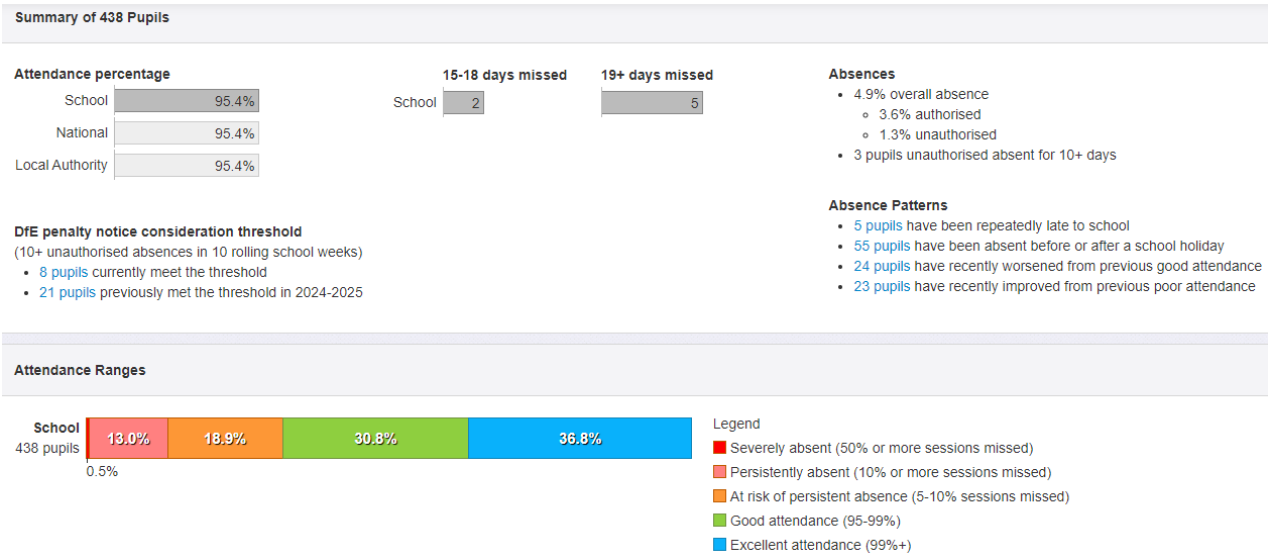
Summary of 438 Pupils

Attendance percentage

| | |
|---|---|
| School | 95.4% |
| National | 95.4% |
| Local Authority | 95.4% |

| | 15-18 days missed | 19+ days missed |
|---|---|---|
| School | 2 | 5 |

Absences
- 4.9% overall absence
  - 3.6% authorised
  - 1.3% unauthorised
- 3 pupils unauthorised absent for 10+ days

DfE penalty notice consideration threshold
(10+ unauthorised absences in 10 rolling school weeks)
- 8 pupils currently meet the threshold
- 21 pupils previously met the threshold in 2024-2025

Absence Patterns
- 5 pupils have been repeatedly late to school
- 55 pupils have been absent before or after a school holiday
- 24 pupils have recently worsened from previous good attendance
- 23 pupils have recently improved from previous poor attendance

Attendance Ranges

School
438 pupils

13.0% 18.9% 30.8% 36.8%
0.5%

Legend
Severely absent (50% or more sessions missed)
Persistently absent (10% or more sessions missed)
At risk of persistent absence (5-10% sessions missed)
Good attendance (95-99%)
Excellent attendance (99%+)